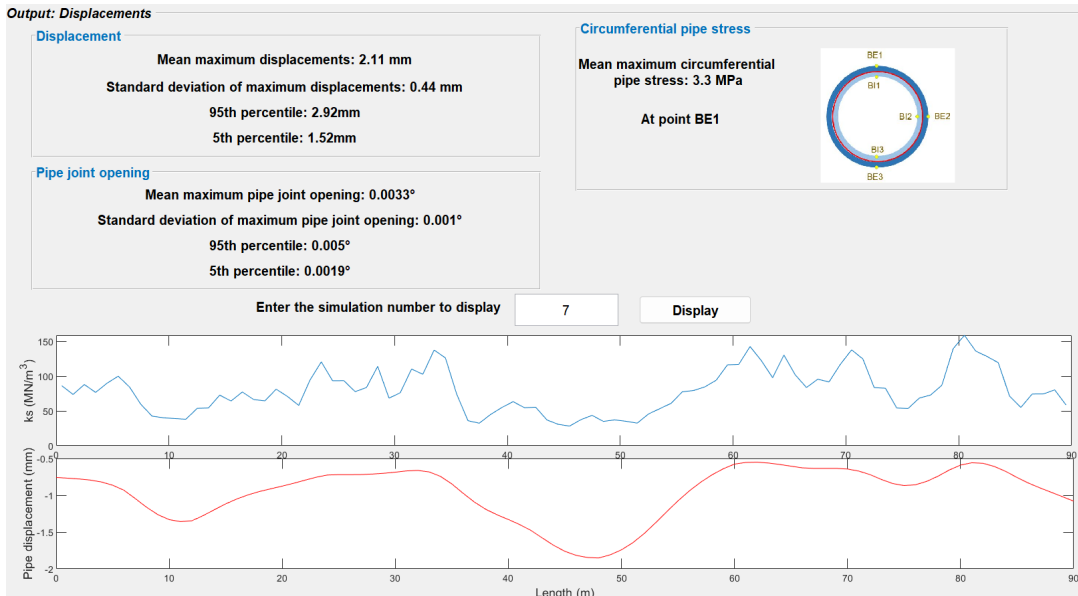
Output: Displacements

Displacement

Mean maximum displacements: 2.11 mm

Standard deviation of maximum displacements: 0.44 mm

95th percentile: 2.92mm

5th percentile: 1.52mm

Pipe joint opening

Mean maximum pipe joint opening: 0.0033°

Standard deviation of maximum pipe joint opening: 0.001°

95th percentile: 0.005°

5th percentile: 0.0019°

Circumferential pipe stress

Mean maximum circumferential pipe stress: 3.3 MPa

At point BE1

BE1
BI1
BI2
BE2
BI3
BE3

Enter the simulation number to display

7

Display

150
100
50
0
ks (MN/m$^3$)
0
10
20
30
40
50
60
70
80
90

-0.5
-1
-1.5
-2
Pipe displacement (mm)
0
10
20
30
40
50
60
70
80
90
Length (m)